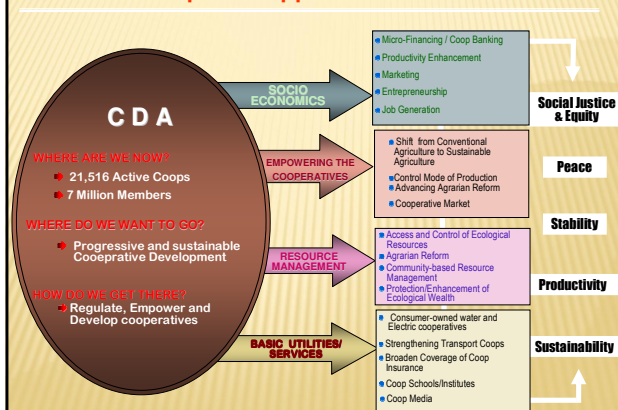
C D A

WHERE ARE WE NOW?

21,516 Active Coops

7 Million Members

WHERE DO WE WANT TO GO?

Progressive and sustainable Cooeprative Development

HOW DO WE GET THERE?

Regulate, Empower and Develop cooperatives

SOCIO ECONOMICS

Micro-Financing / Coop Banking
Productivity Enhancement
Marketing
Entrepreneurship
Job Generation

EMPOWERING THE COOPERATIVES

Shift from Conventional Agriculture to Sustainable Agriculture
Control Mode of Production
Advancing Agrarian Reform
Cooperative Market

RESOURCE MANAGEMENT

Access and Control of Ecological Resources
Agrarian Reform
Community-based Resource Management
Protection/Enhancement of Ecological Wealth

BASIC UTILITIES/ SERVICES

Consumer-owned water and Electric cooperatives
Strengthening Transport Coops
Broaden Coverage of Coop Insurance
Coop Schools/Institutes
Coop Media

Social Justice & Equity

Peace

Stability

Productivity

Sustainability